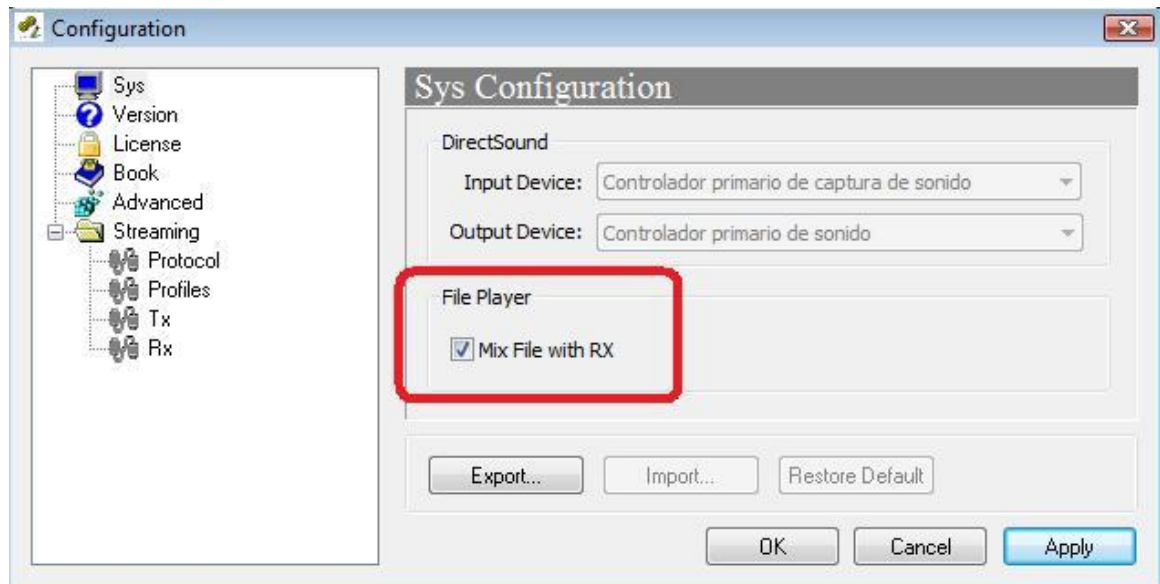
Configuration

Sys
Version
License
Book
Advanced
Streaming
Protocol
Profiles
Tx
Rx

Sys Configuration

DirectSound
Input Device: Controlador primario de captura de sonido
Output Device: Controlador primario de sonido

File Player
Mix File with RX

Export...
Import...
Restore Default

OK
Cancel
Apply